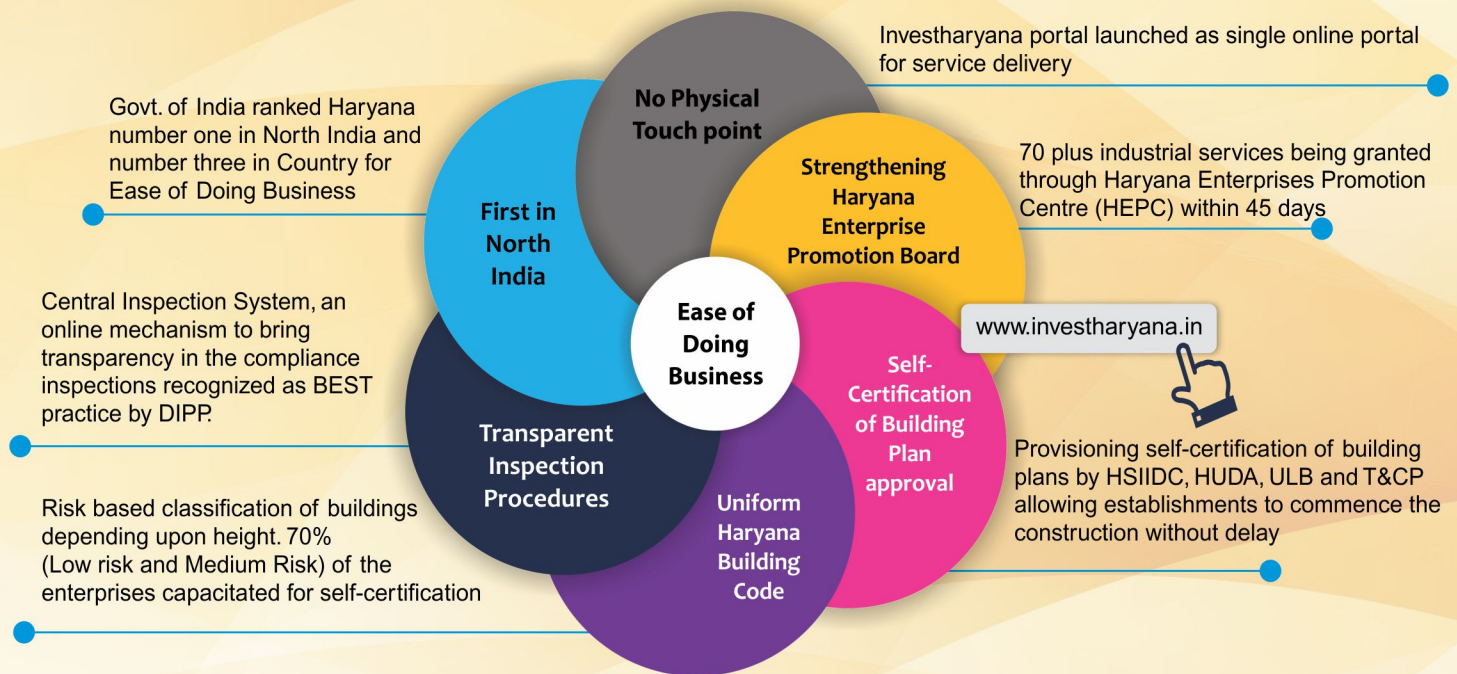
Govt. of India ranked Haryana number one in North India and number three in Country for Ease of Doing Business

Central Inspection System, an online mechanism to bring transparency in the compliance inspections recognized as BEST practice by DIPP.

Risk based classification of buildings depending upon height. 70% (Low risk and Medium Risk) of the enterprises capacitated for self-certification

No Physical Touch point

First in North India

Strengthening Haryana Enterprise Promotion Board

Ease of Doing Business

Transparent Inspection Procedures

Self-Certification of Building Plan approval

Uniform Haryana Building Code

Investharyana portal launched as single online portal for service delivery

70 plus industrial services being granted through Haryana Enterprises Promotion Centre (HEPC) within 45 days

www.investharyana.in

Provisioning self-certification of building plans by HSIIDC, HUDA, ULB and T&CP allowing establishments to commence the construction without delay